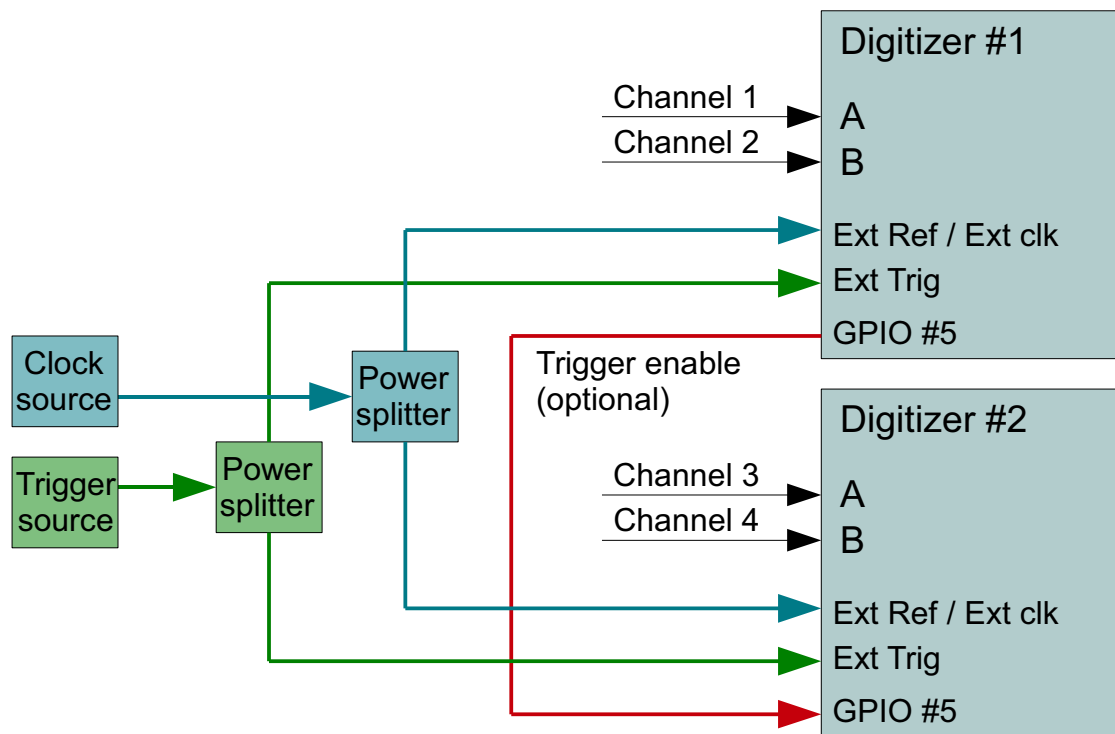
Digitizer #1

Channel 1
A
Channel 2
B
Ext Ref / Ext clk
Ext Trig
GPIO #5

Clock source

Power splitter

Trigger enable (optional)

Trigger source

Power splitter

Digitizer #2

Channel 3
A
Channel 4
B
Ext Ref / Ext clk
Ext Trig
GPIO #5